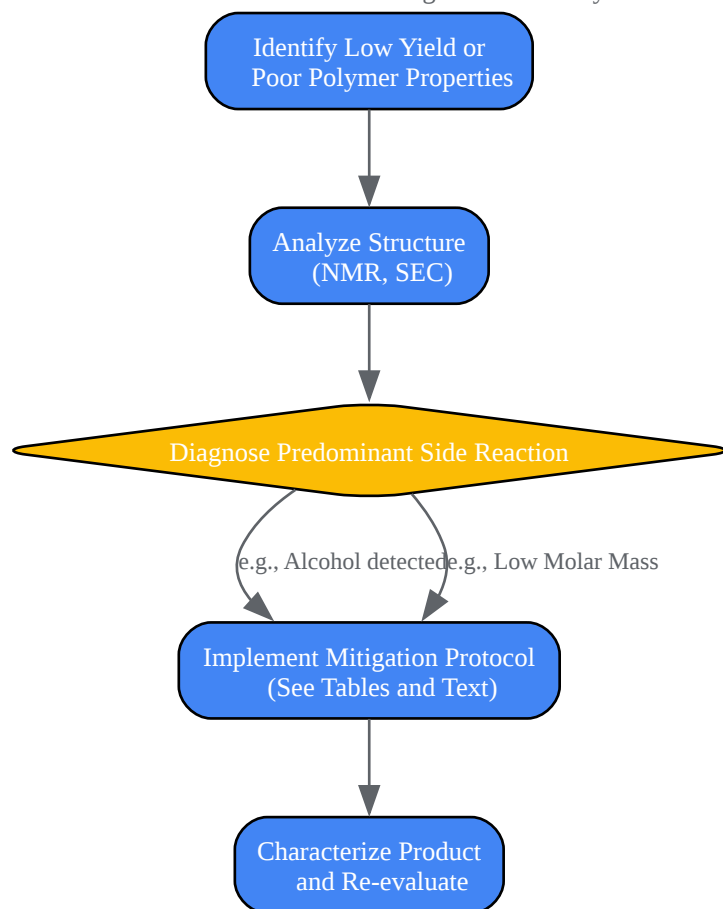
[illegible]

Identify Low Yield or Poor Polymer Properties

Analyze Structure (NMR, SEC)

Diagnose Predominant Side Reaction

e.g., Alcohol detected

e.g., Low Molar Mass

Implement Mitigation Protocol (See Tables and Text)

Characterize Product and Re-evaluate